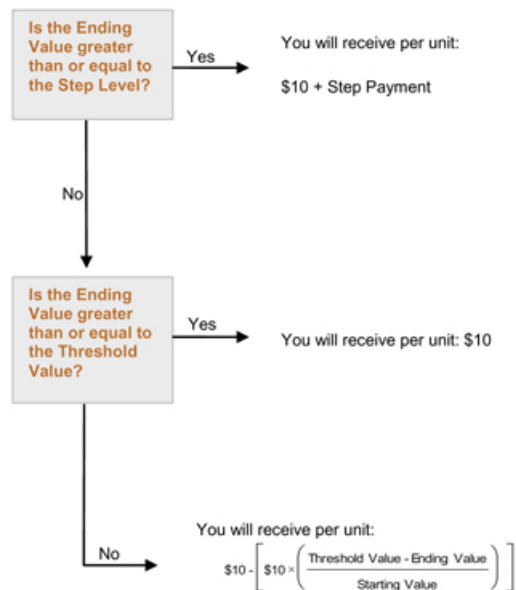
Is the Ending Value greater than or equal to the Step Level?

Yes

You will receive per unit:

\$10 + Step Payment

No

Is the Ending Value greater than or equal to the Threshold Value?

Yes

You will receive per unit: \$10

No

You will receive per unit:

$\$10 - \left[ \$10 \times \left( \frac{\text{Threshold Value} - \text{Ending Value}}{\text{Starting Value}} \right) \right]$